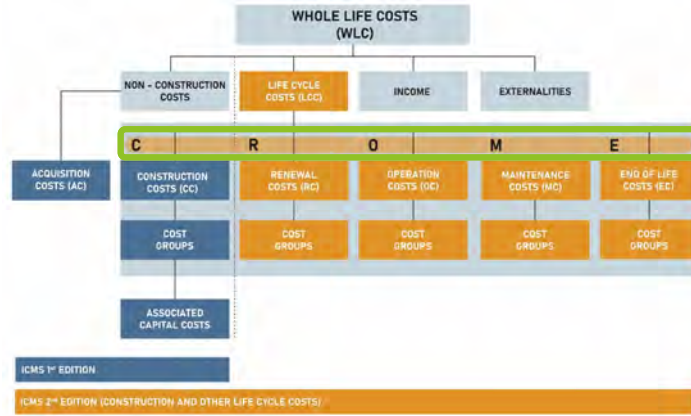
WHOLE LIFE COSTS (WLC)

NON - CONSTRUCTION COSTS

LIFE CYCLE COSTS (LCC)

INCOME

EXTERNALITIES

C R O M E

ACQUISITION COSTS (AC)

CONSTRUCTION COSTS (CC)

RENEWAL COSTS (RC)

OPERATION COSTS (OC)

MAINTENANCE COSTS (MC)

END OF LIFE COSTS (EC)

COST GROUPS

COST GROUPS

COST GROUPS

COST GROUPS

COST GROUPS

ASSOCIATED CAPITAL COSTS

ICMS 1st EDITION

ICMS 2nd EDITION (CONSTRUCTION AND OTHER LIFE CYCLE COSTS)